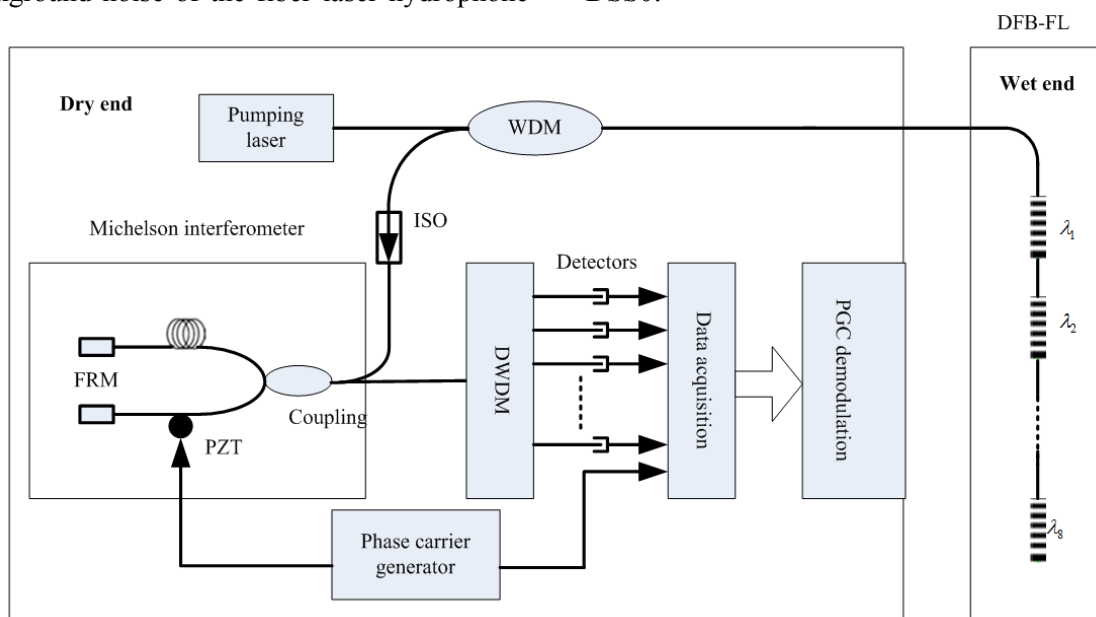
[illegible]ground noise of the fiber laser hydrophone — DSS0.

DFB-FL

Dry end

Pumping laser

WDM

Wet end

ISO

Michelson interferometer

Detectors

$\lambda_1$

$\lambda_2$

FRM

Coupling

DWDM

Data acquisition

PGC demodulation

PZT

$\lambda_8$

Phase carrier generator